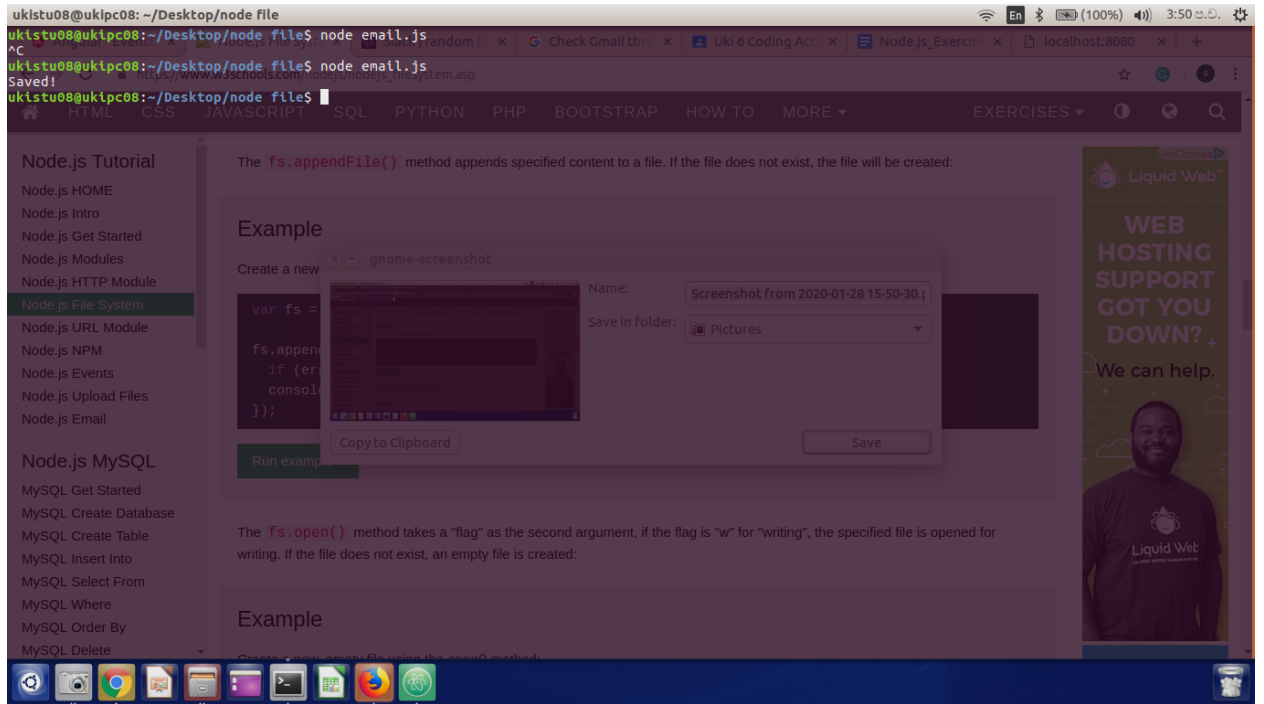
ukistu08@ukipc08: ~/Desktop/node file

En (100%) 3:50 ව.ව.

ukistu08@ukipc08:~/Desktop/node file$ node email.js
^C
ukistu08@ukipc08:~/Desktop/node file$ node email.js
Saved!
ukistu08@ukipc08:~/Desktop/node file$

Angular Events | Node.js File Sys | Slack | random | Check Gmail thro | Uki 6 Coding Acc | Node.js_Exercise | localhost:8080

https://www.w3schools.com/nodejs/nodejs_filesystem.asp

HTML CSS JAVASCRIPT SQL PYTHON PHP BOOTSTRAP HOW TO MORE EXERCISES

Node.js Tutorial
Node.js HOME
Node.js Intro
Node.js Get Started
Node.js Modules
Node.js HTTP Module
Node.js File System
Node.js URL Module
Node.js NPM
Node.js Events
Node.js Upload Files
Node.js Email

Node.js MySQL
MySQL Get Started
MySQL Create Database
MySQL Create Table
MySQL Insert Into
MySQL Select From
MySQL Where
MySQL Order By
MySQL Delete

The fs.appendFile() method appends specified content to a file. If the file does not exist, the file will be created:

Example

Create a new

var fs =

fs.append
  if (er
  consol
});

Run example

gnome-screenshot

Name: Screenshot from 2020-01-28 15-50-30.

Save in folder: Pictures

Copy to Clipboard

Save

The fs.open() method takes a "flag" as the second argument, if the flag is "w" for "writing", the specified file is opened for writing. If the file does not exist, an empty file is created:

Example

Create a new, empty file using the open() method:

AdChoices

Liquid Web

WEB HOSTING SUPPORT GOT YOU DOWN?

We can help.

Liquid Web